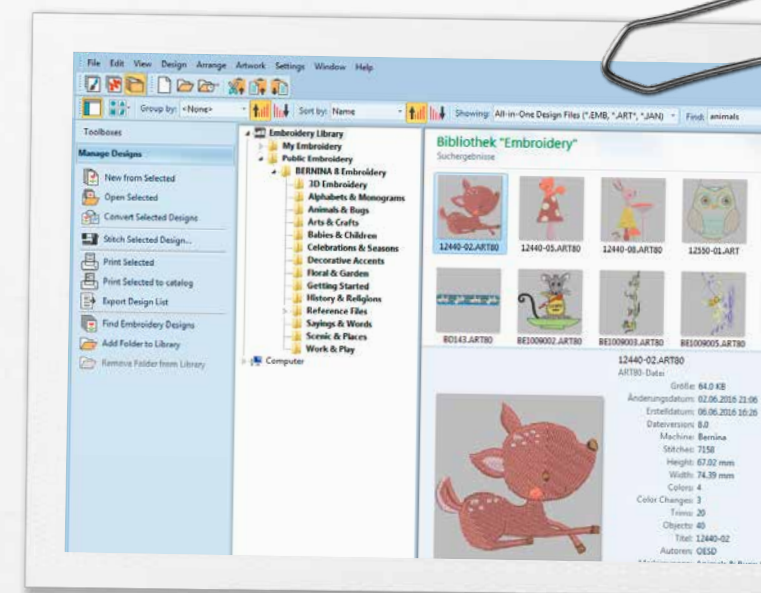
File Edit View Design Arrange Artwork Settings Window Help

Group by: <None> Sort by: Name Showing: All-in-One Design Files (*.EMB, *.ART*, *.JAN) Find: animals

Toolboxes

Manage Designs

New from Selected
Open Selected
Convert Selected Designs
Stitch Selected Design...
Print Selected
Print Selected to catalog
Export Design List
Find Embroidery Designs
Add Folder to Library
Remove Folder from Library

Embroidery Library
My Embroidery
Public Embroidery
BERNINA 8 Embroidery
3D Embroidery
Alphabets & Monograms
Animals & Bugs
Arts & Crafts
Babies & Children
Celebrations & Seasons
Decorative Accents
Floral & Garden
Getting Started
History & Religions
Reference Files
Sayings & Words
Scenic & Places
Work & Play
Computer

Bibliothek "Embroidery"
Suchergebnisse

12440-02.ART80
12440-05.ART80
12440-08.ART80
12550-01.ART
BD143.ART80
BE1009002.ART80
BE1009003.ART80
BE1009005.ART80

12440-02.ART80
ART80-Datei

Größe: 84.0 KB
Änderungsdatum: 02.06.2016 21:06
Erstelldatum: 06.06.2016 16:26
Dateiversion: 8.0
Machine: Bernina
Stitches: 7158
Height: 67.02 mm
Width: 74.39 mm
Colors: 4
Color Changes: 3
Trims: 20
Objects: 40
Titel: 12440-02
Autoren: OESD
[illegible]